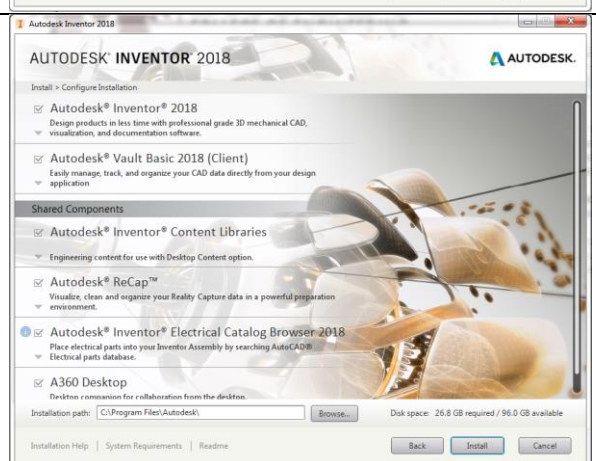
Autodesk Inventor 2018

AUTODESK® INVENTOR® 2018

AUTODESK.

Install > Configure Installation

Autodesk® Inventor® 2018
Design products in less time with professional grade 3D mechanical CAD, visualization, and documentation software.

Autodesk® Vault Basic 2018 (Client)
Easily manage, track, and organize your CAD data directly from your design application

Shared Components

Autodesk® Inventor® Content Libraries

Engineering content for use with Desktop Content option.

Autodesk® ReCap™
Visualize, clean and organize your Reality Capture data in a powerful preparation environment.

Autodesk® Inventor® Electrical Catalog Browser 2018
Place electrical parts into your Inventor Assembly by searching AutoCAD® Electrical parts database.

A360 Desktop
Desktop companion for collaboration from the desktop.

Installation path: C:\Program Files\Autodesk\ Browse...

Disk space: 26.8 GB required / 96.0 GB available

Installation Help | System Requirements | Readme

Back Install Cancel